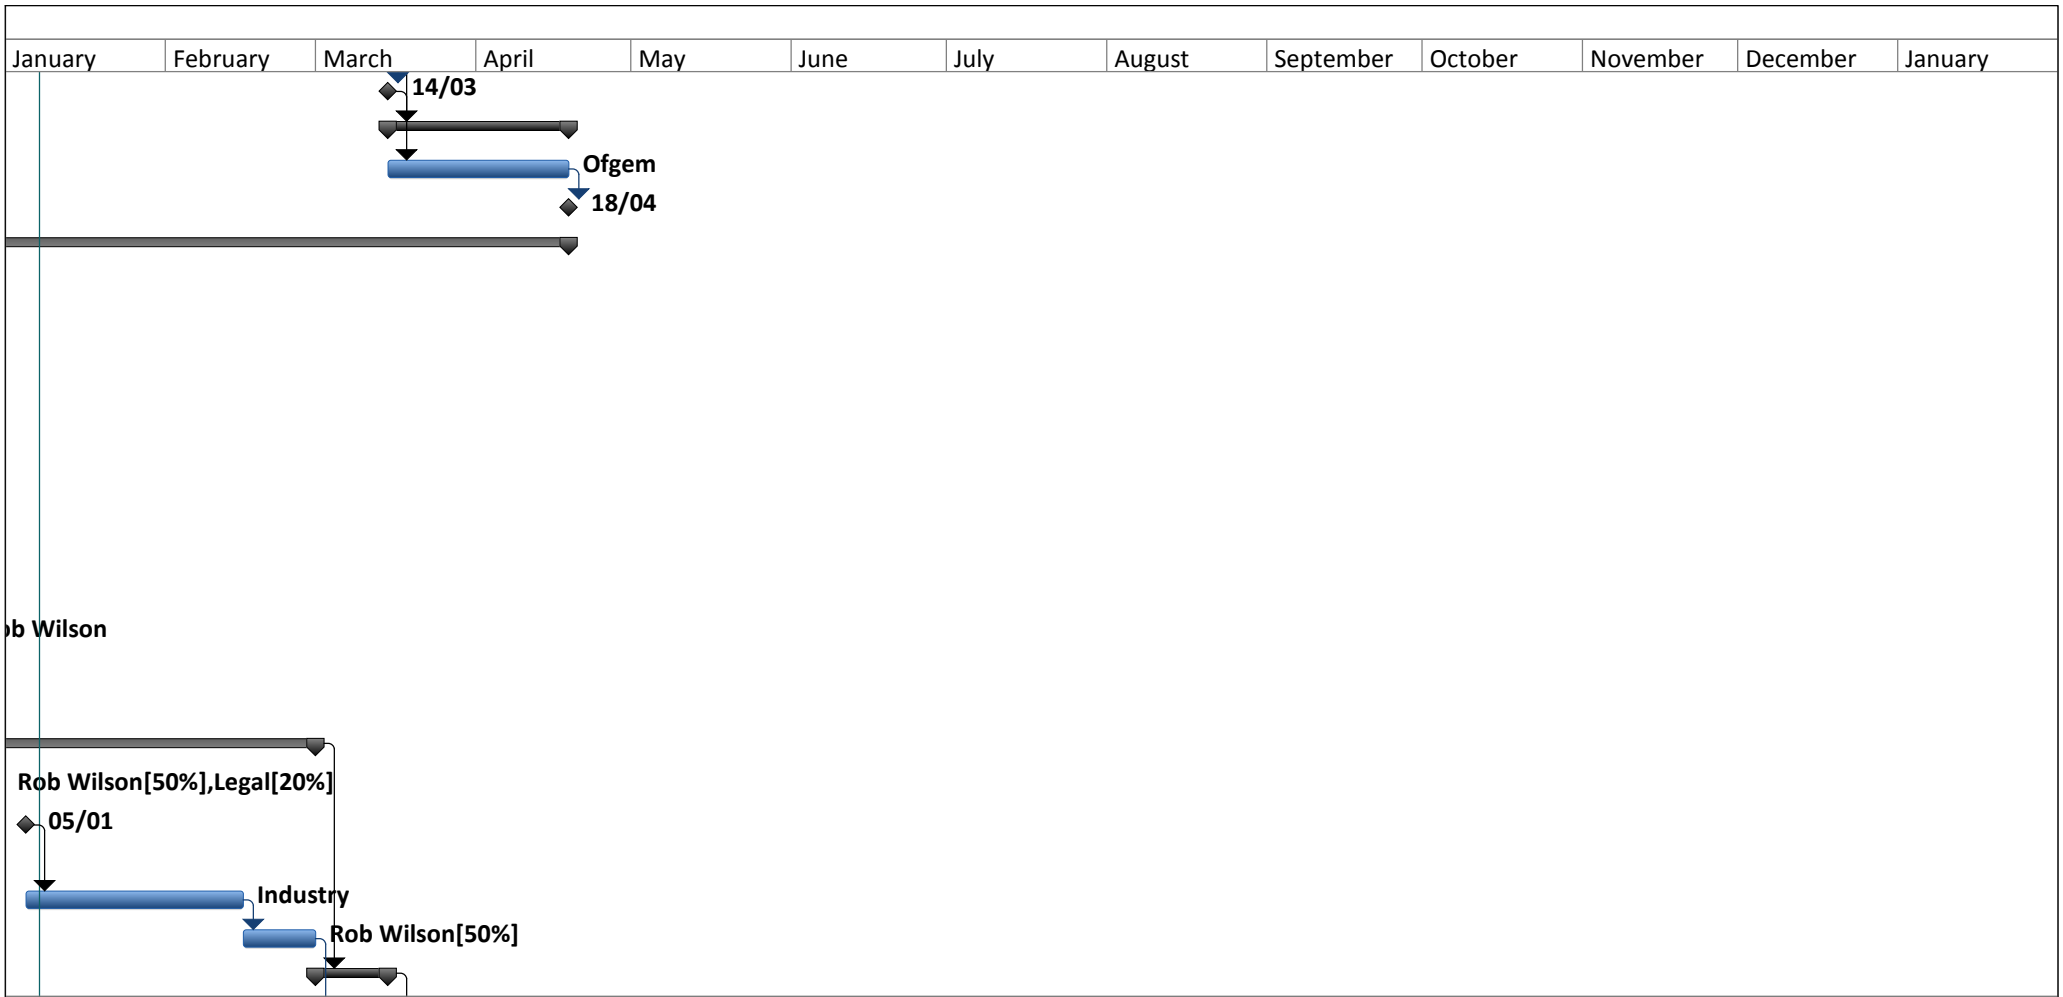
| January | February | March | April | May | June | July | August | September | October | November | December | January |
|---|---|---|---|---|---|---|---|---|---|---|---|---|

14/03

Ofgem

18/04

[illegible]b Wilson

Rob Wilson[50%],Legal[20%]

05/01

Industry

Rob Wilson[50%]